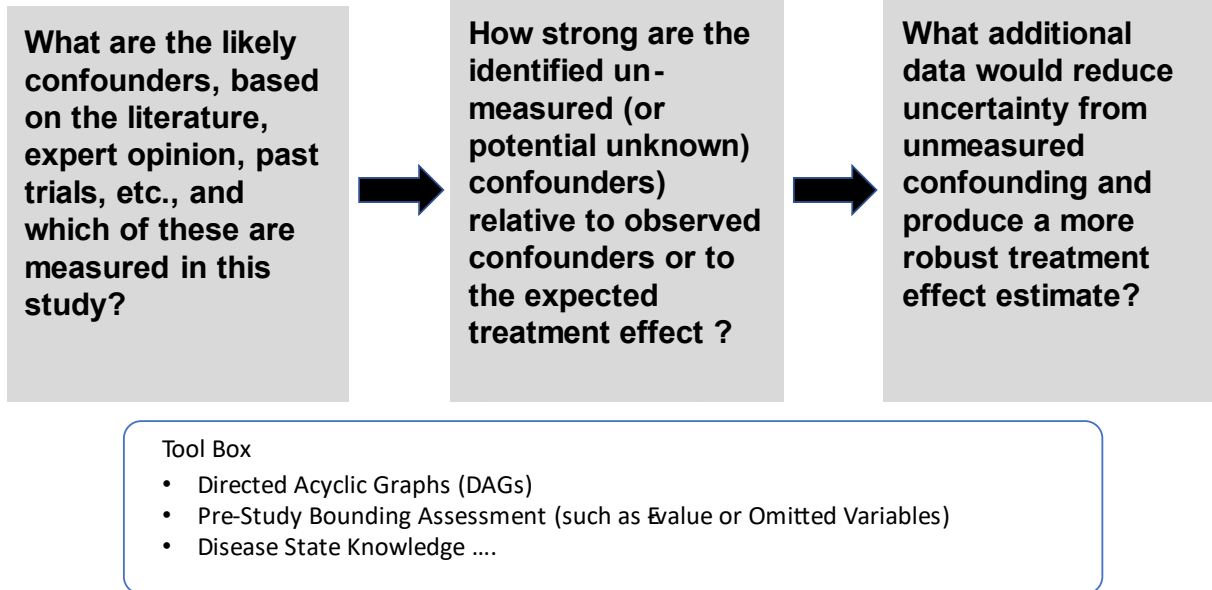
What are the likely confounders, based on the literature, expert opinion, past trials, etc., and which of these are measured in this study?

How strong are the identified un-measured (or potential unknown) confounders) relative to observed confounders or to the expected treatment effect ?

What additional data would reduce uncertainty from unmeasured confounding and produce a more robust treatment effect estimate?

Tool Box

- Directed Acyclic Graphs (DAGs)
- Pre-Study Bounding Assessment (such as Evalue or Omitted Variables)
- Disease State Knowledge ….